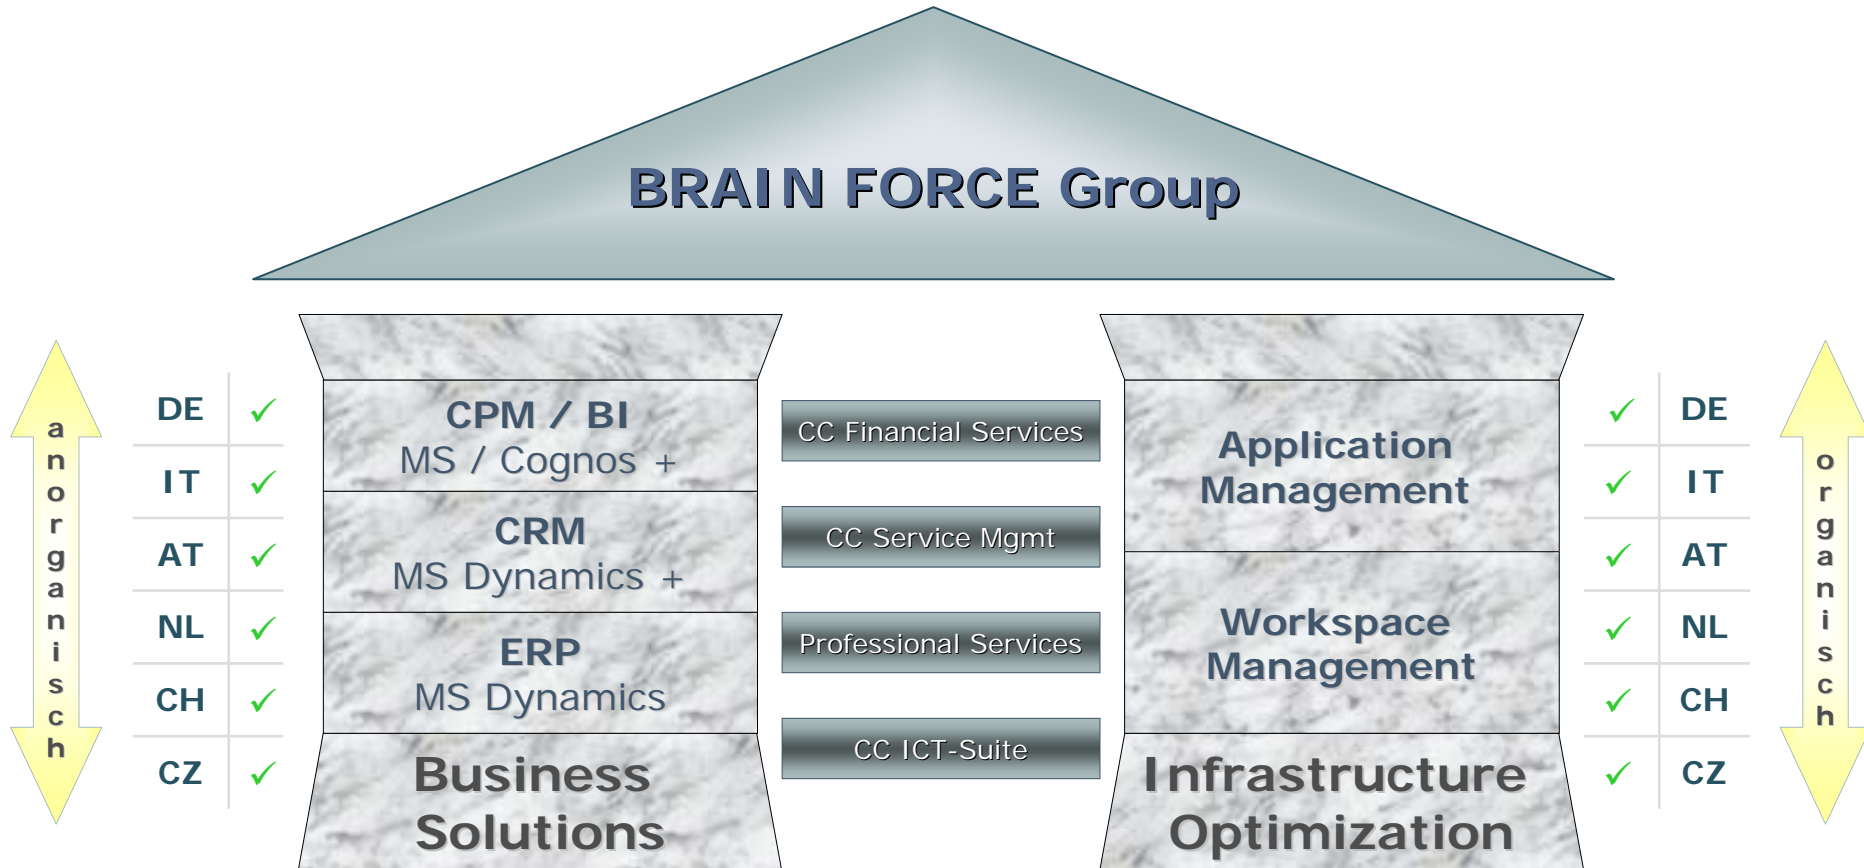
BRAIN FORCE Group

anorganisch

| DE | ✓ |
|---|---|
| IT | ✓ |
| AT | ✓ |
| NL | ✓ |
| CH | ✓ |
| CZ | ✓ |

CPM / BI
MS / Cognos +

CRM
MS Dynamics +

ERP
MS Dynamics

Business Solutions

CC Financial Services

CC Service Mgmt

Professional Services

CC ICT-Suite

Application Management

Workspace Management

Infrastructure Optimization

| ✓ | DE |
|---|---|
| ✓ | IT |
| ✓ | AT |
| ✓ | NL |
| ✓ | CH |
| ✓ | CZ |

organisch